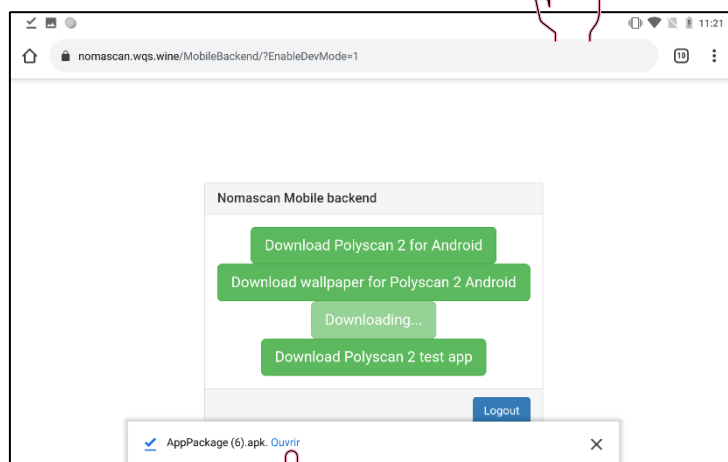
11:21

nomascan.wqs.wine/MobileBackend/?EnableDevMode=1

10

Nomascan Mobile backend

Download Polyscan 2 for Android

Download wallpaper for Polyscan 2 Android

Downloading...

Download Polyscan 2 test app

Logout

AppPackage (6).apk. Ouvrir